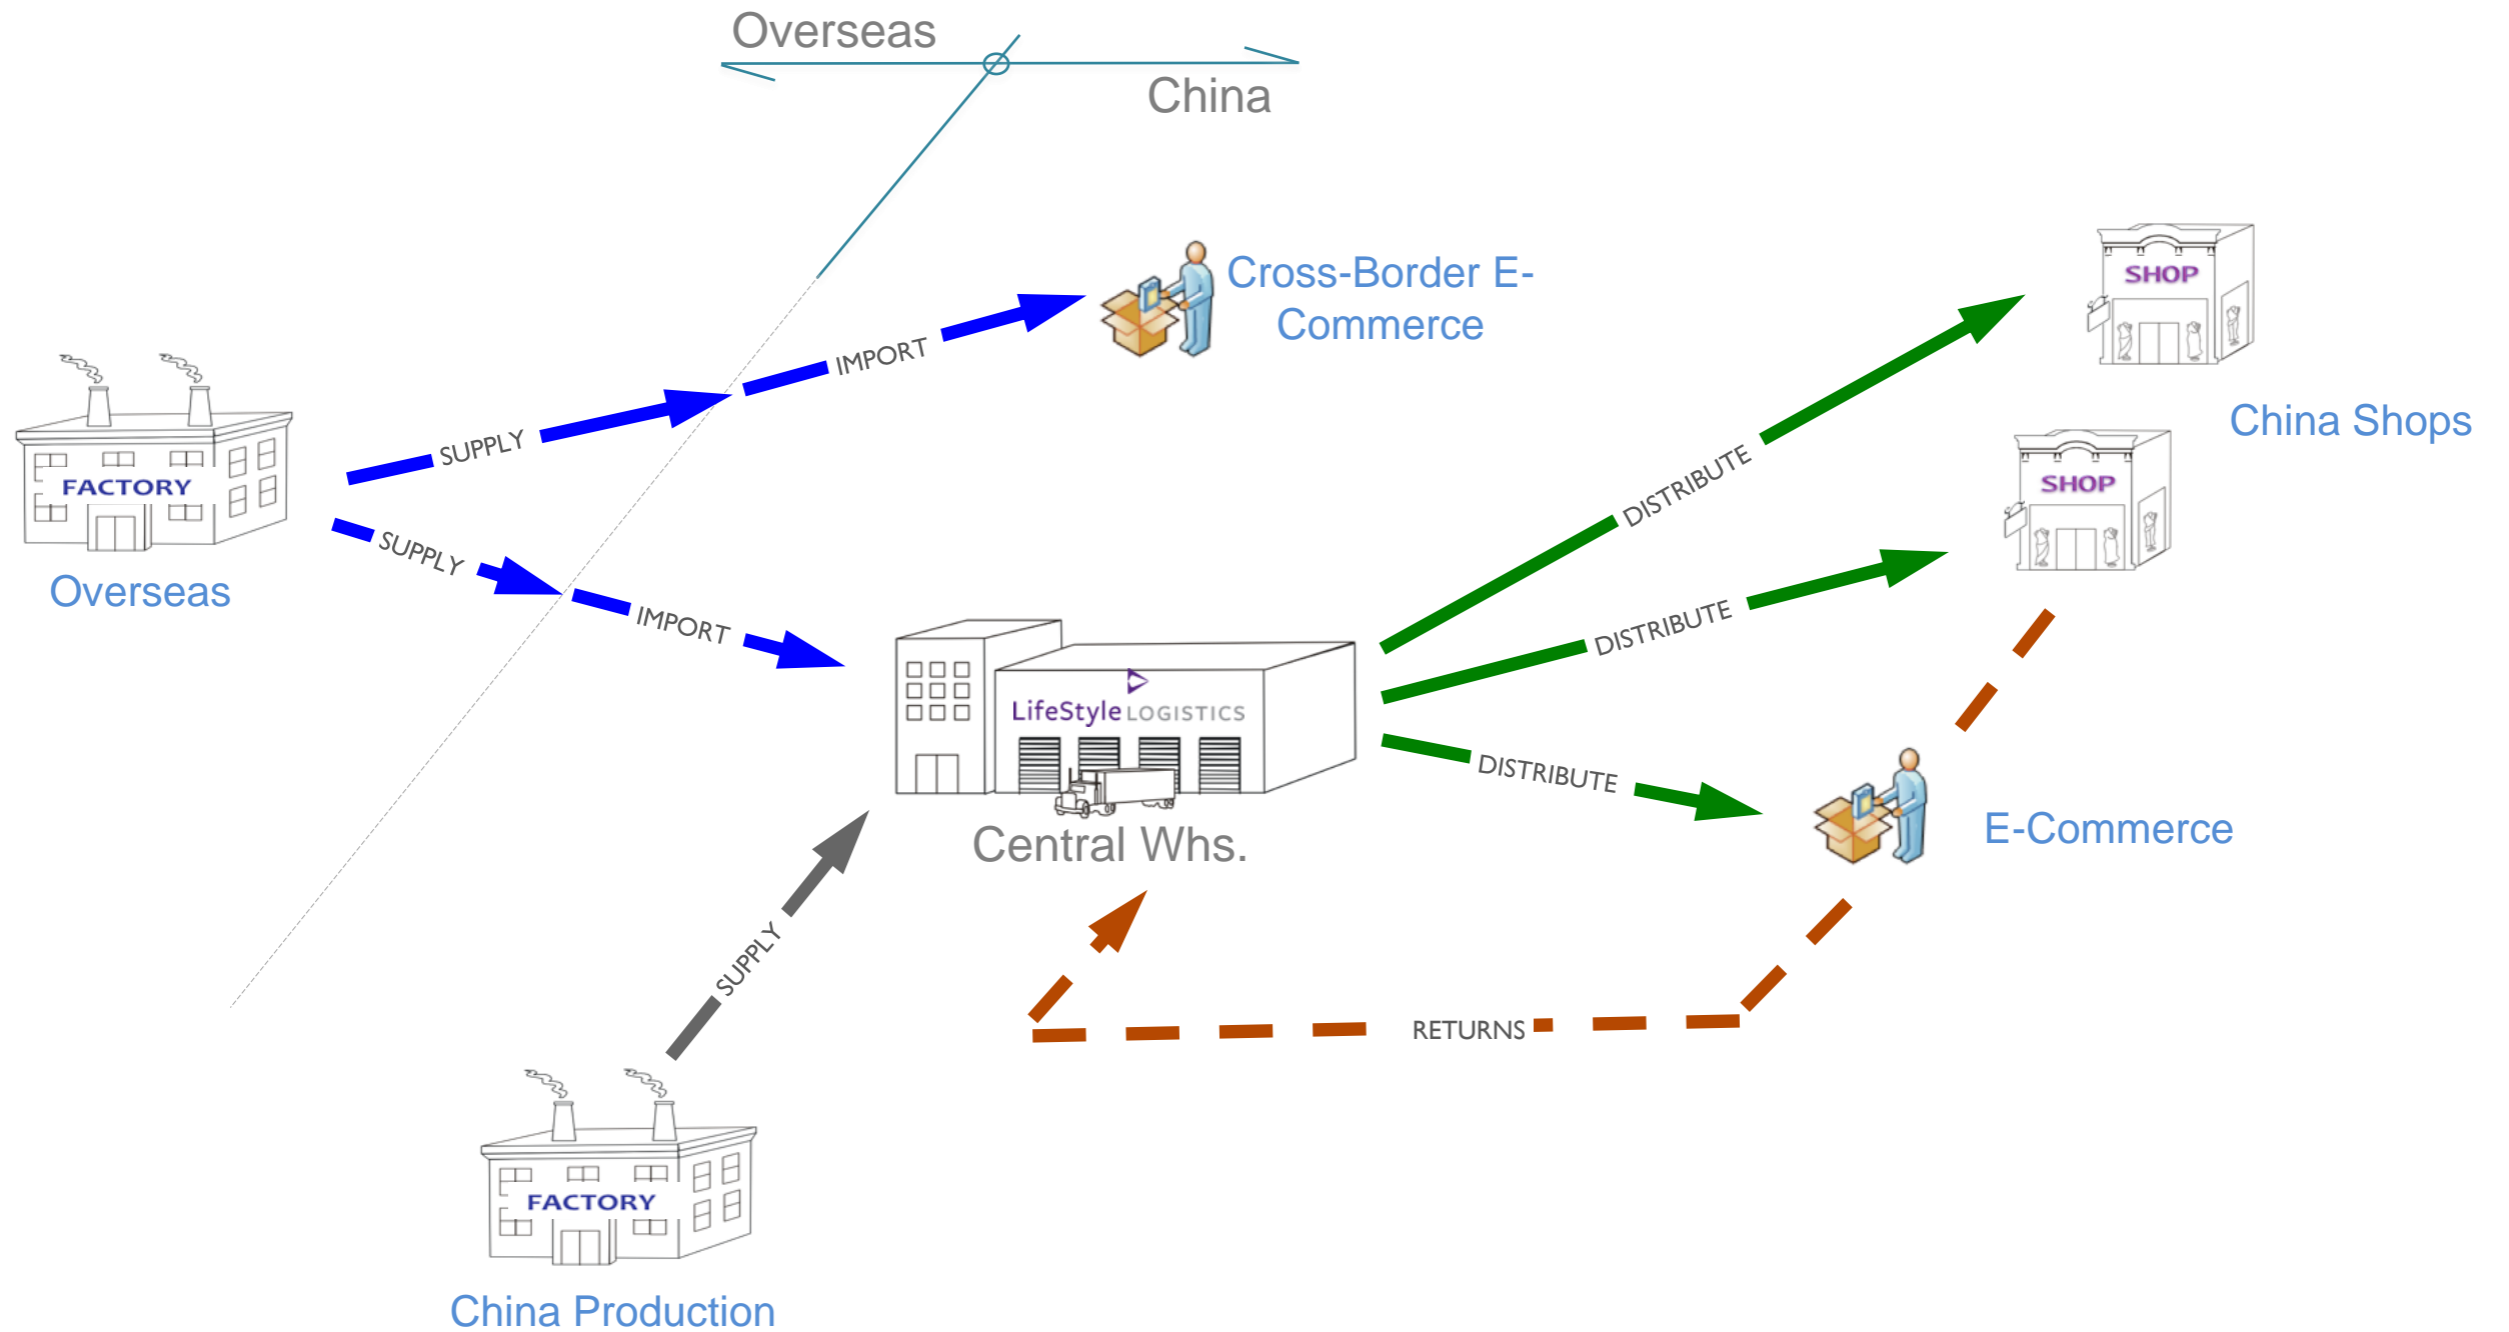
Overseas
China

Cross-Border E-Commerce

SHOP

China Shops

SHOP

FACTORY

Overseas

SUPPLY
IMPORT

SUPPLY
IMPORT

DISTRIBUTE
DISTRIBUTE
DISTRIBUTE

LifeStyle LOGISTICS

Central Whs.

E-Commerce

SUPPLY

RETURNS

FACTORY

China Production